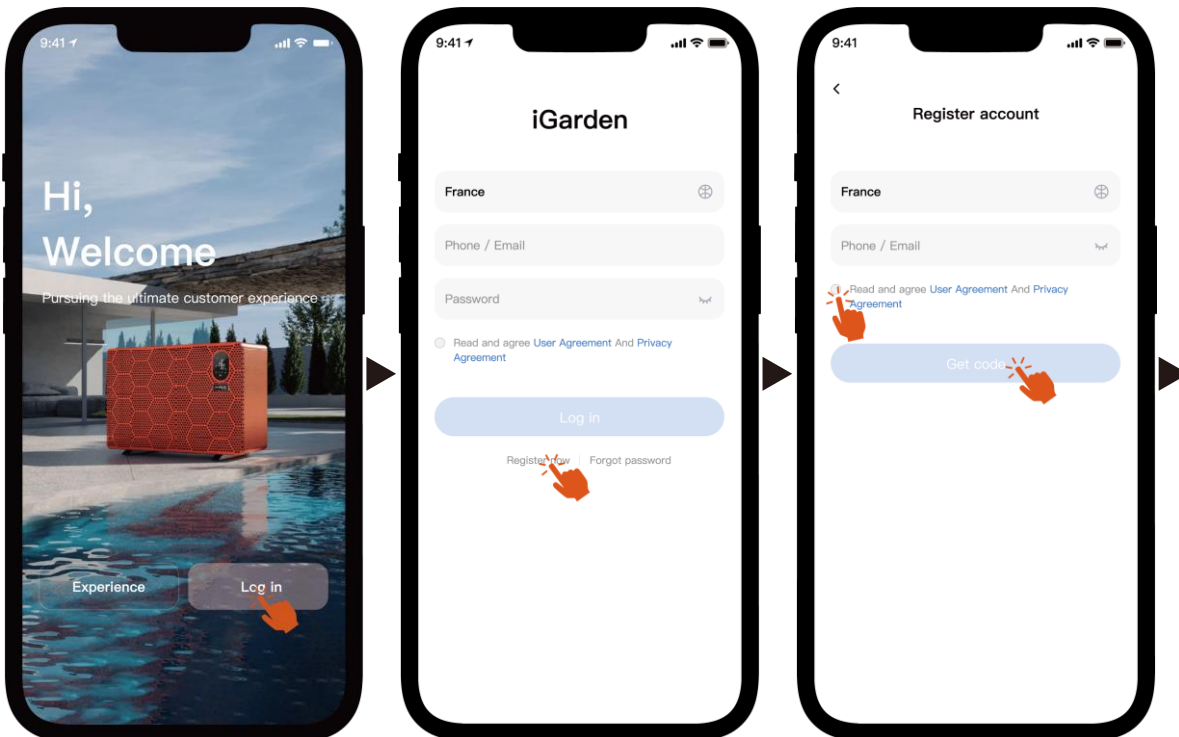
9:41

Hi,
Welcome

Pursuing the ultimate customer experience

Experience

Log in

9:41

iGarden

France

Phone / Email

Password

Read and agree User Agreement And Privacy Agreement

Log in

Register now | Forgot password

9:41

<

Register account

France

Phone / Email

Read and agree User Agreement And Privacy Agreement

Get code